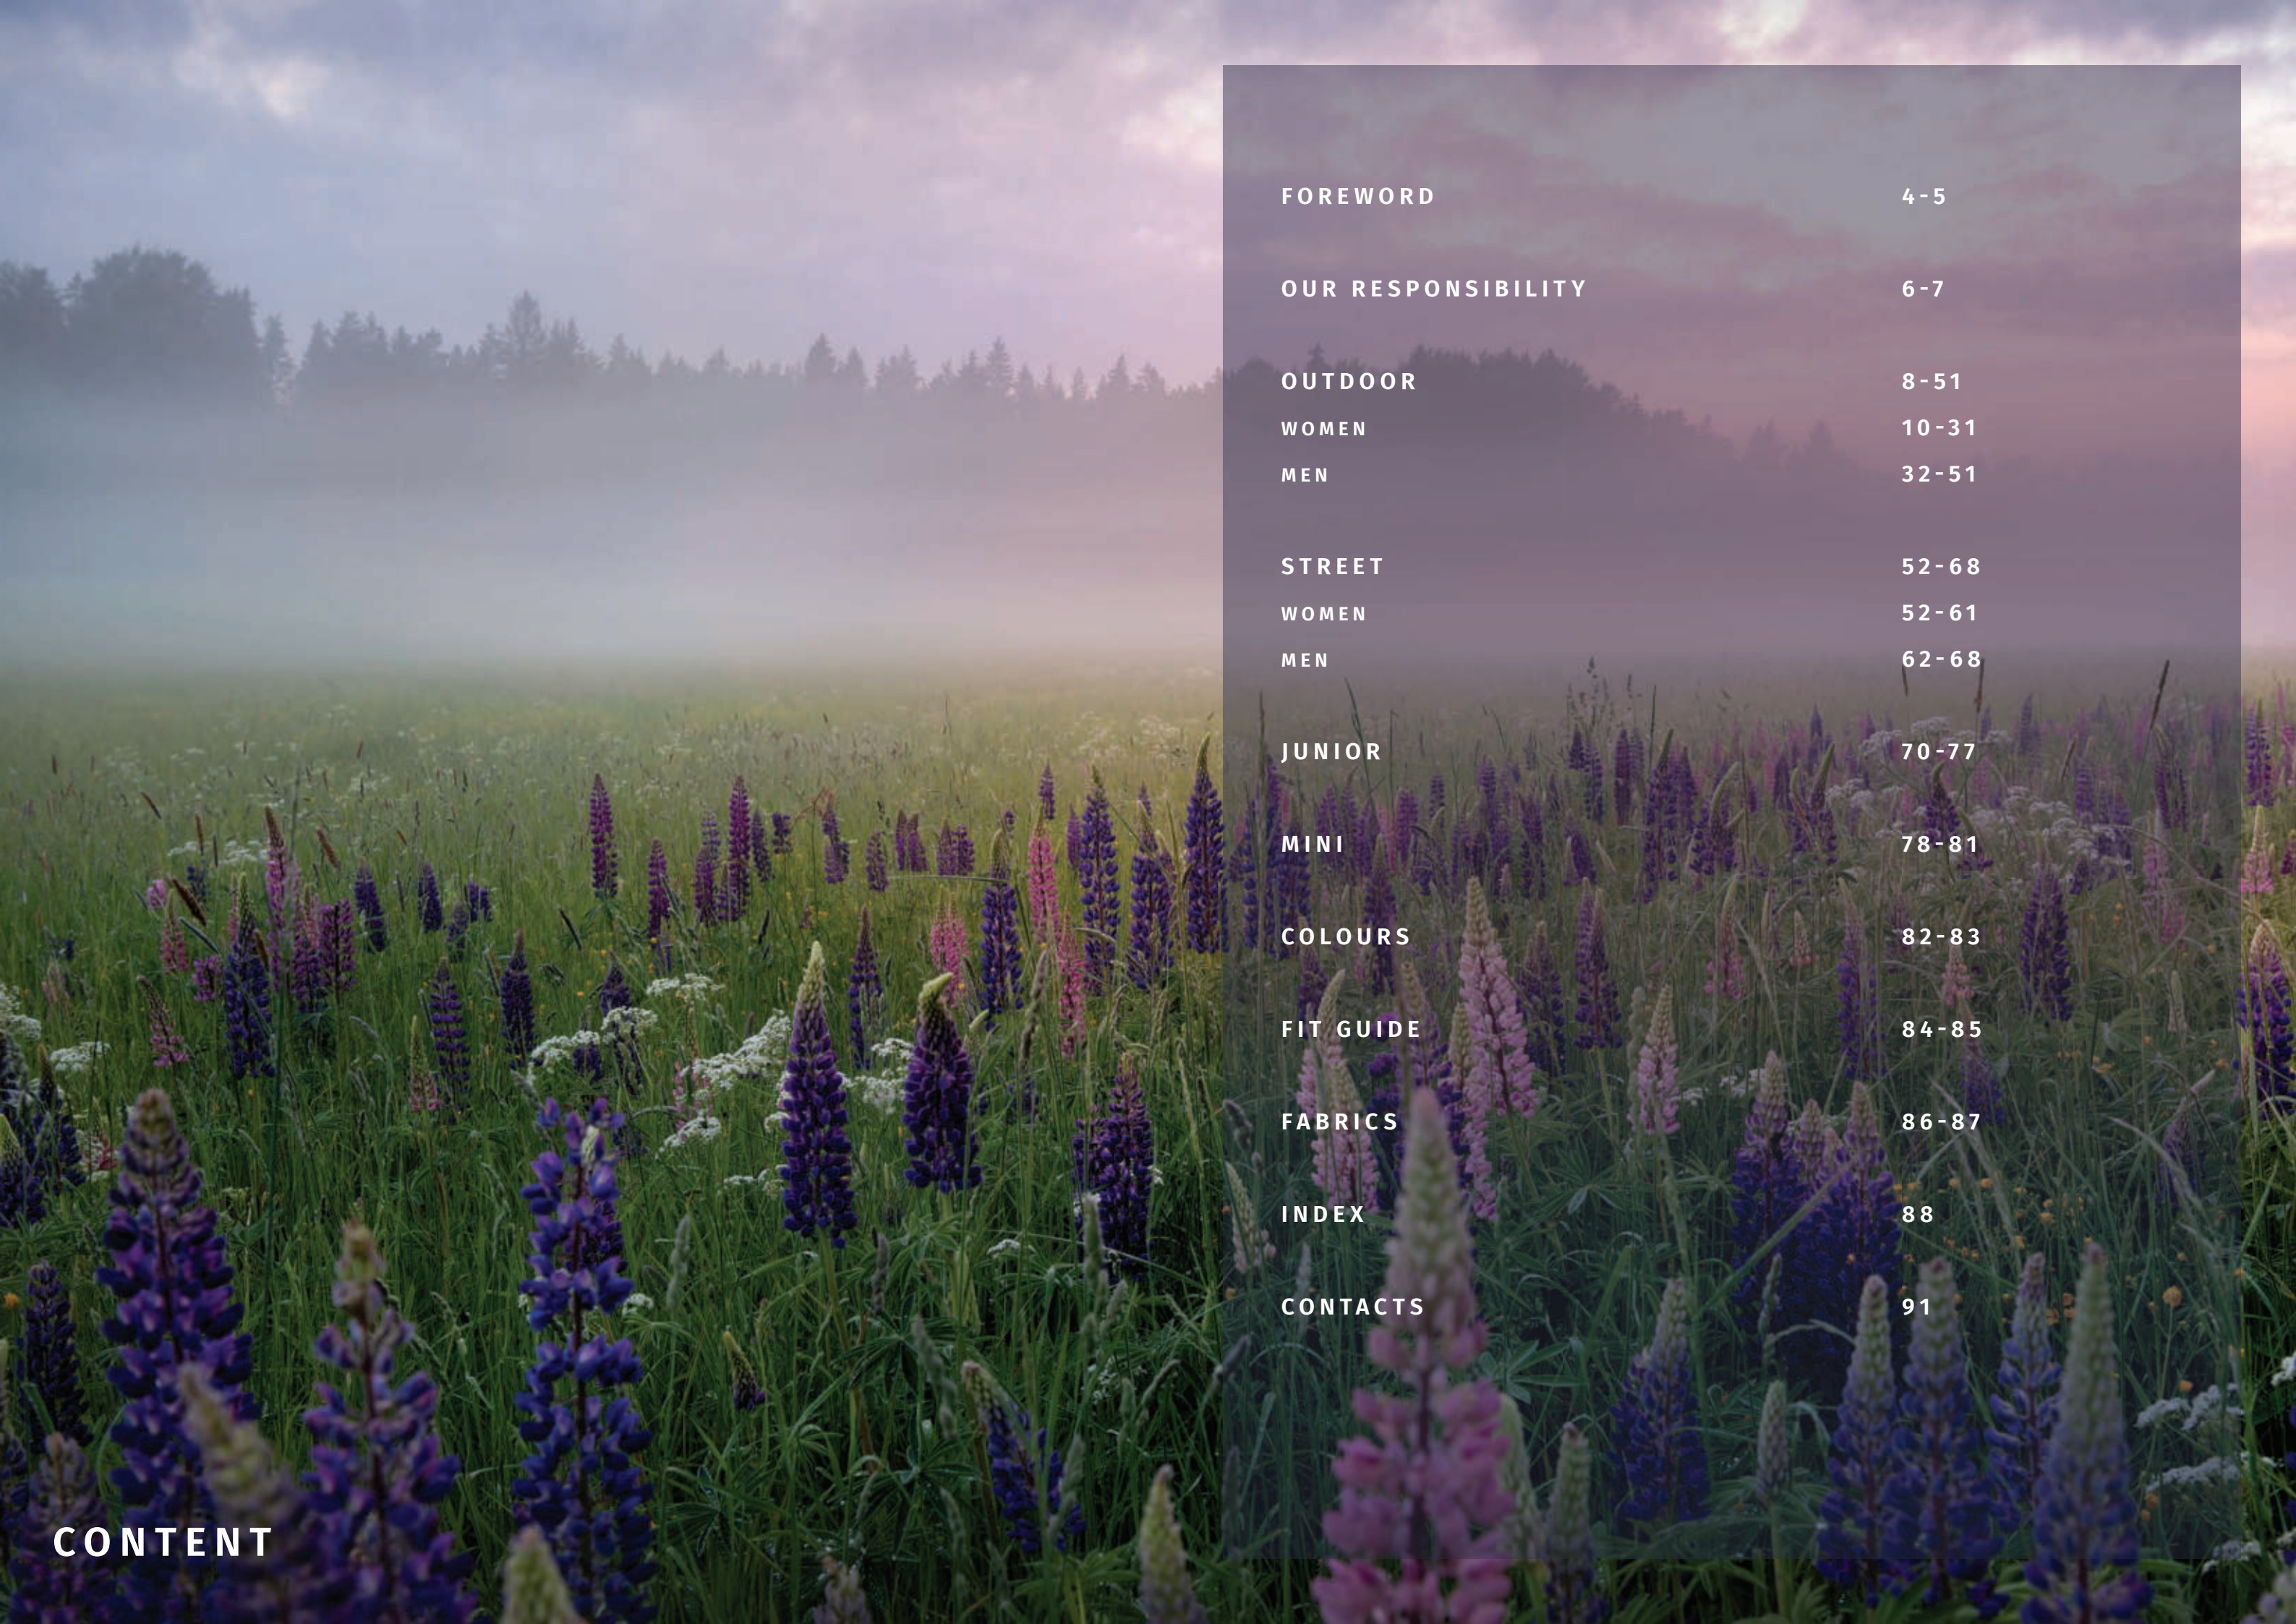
FOREWORD 4-5

OUR RESPONSIBILITY 6-7

OUTDOOR 8-51
WOMEN 10-31
MEN 32-51

STREET 52-68
WOMEN 52-61
MEN 62-68

JUNIOR 70-77

MINI 78-81

COLOURS 82-83

FIT GUIDE 84-85

FABRICS 86-87

INDEX 88

CONTACTS 91

CONTENT